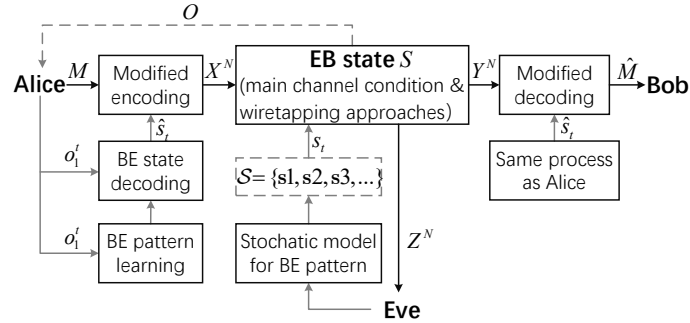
$O$

Alice $M$

Modified encoding

$X^N$

**EB state** $S$ (main channel condition & wiretapping approaches)

$Y^N$

Modified decoding

$\hat{M}$ Bob

$\hat{s}_t$

$o_1^t$

BE state decoding

$s_t$

$\mathcal{S}=\{\mathrm{s1},\mathrm{s2},\mathrm{s3},...\}$

$\hat{s}_t$

Same process as Alice

$o_1^t$

BE pattern learning

Stochatic model for BE pattern

$Z^N$

Eve